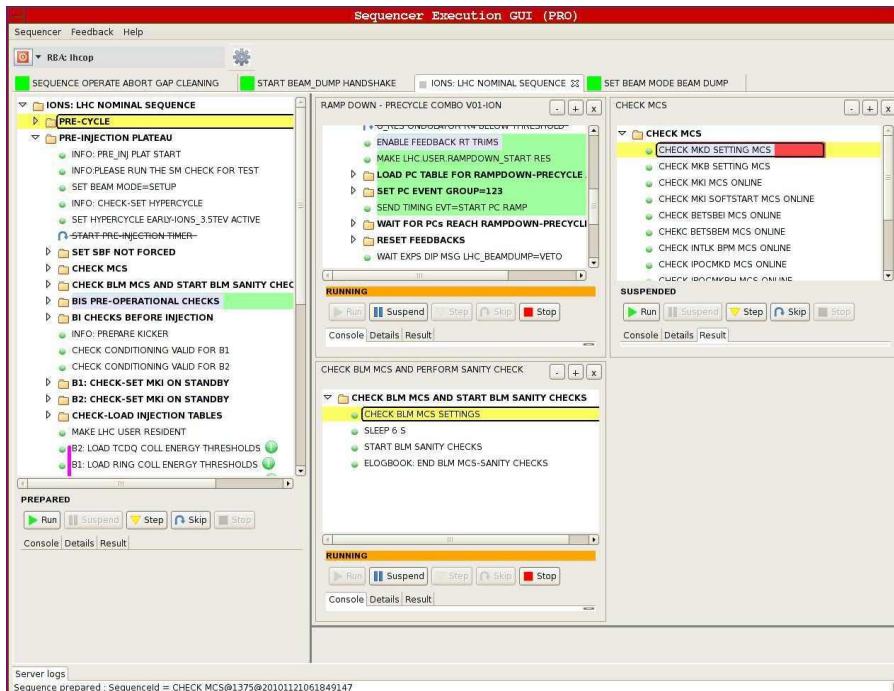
Sequencer Execution GUI (PRO)

Sequencer Feedback Help

RBA: lhcop

SEQUENCE OPERATE ABORT GAP CLEANING
START BEAM_DUMP HANDSHAKE
IONS: LHC NOMINAL SEQUENCE
SET BEAM MODE BEAM DUMP

IONS: LHC NOMINAL SEQUENCE
PRE-CYCLE
PRE-INJECTION PLATEAU
INFO: PRE_INJ PLAT START
INFO:PLEASE RUN THE SM CHECK FOR TEST
SET BEAM MODE=SETUP
INFO: CHECK-SET HYPERCYCLE
SET HYPERCYCLE EARLY-IONS_3.5TEV ACTIVE
START PRE-INJECTION TIMER
SET SBF NOT FORCED
CHECK MCS
CHECK BLM MCS AND START BLM SANITY CHEC
BIS PRE-OPERATIONAL CHECKS
BI CHECKS BEFORE INJECTION
INFO: PREPARE KICKER
CHECK CONDITIONING VALID FOR B1
CHECK CONDITIONING VALID FOR B2
B1: CHECK-SET MKI ON STANDBY
B2: CHECK-SET MKI ON STANDBY
CHECK-LOAD INJECTION TABLES
MAKE LHC USER RESIDENT
B2: LOAD TCDQ COLL ENERGY THRESHOLDS
B1: LOAD RING COLL ENERGY THRESHOLDS

PREPARED
Run Suspend Step Skip Stop
Console Details Result

RAMP DOWN - PRECYCLE COMBO V01-ION
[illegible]
ENABLE FEEDBACK RT TRIMS
MAKE LHC.USER.RAMPDOWN_START RES
LOAD PC TABLE FOR RAMPDOWN-PRECYCLE
SET PC EVENT GROUP=123
SEND TIMING EVT=START PC RAMP
WAIT FOR PCs REACH RAMPDOWN-PRECYCLI
RESET FEEDBACKS
WAIT EXPS DIP MSG LHC_BEAMDUMP=VETO
RUNNING
Run Suspend Step Skip Stop
Console Details Result

CHECK MCS
CHECK MCS
CHECK MKD SETTING MCS
CHECK MKB SETTING MCS
CHECK MKI MCS ONLINE
CHECK MKI SOFTSTART MCS ONLINE
CHECK BETSBEI MCS ONLINE
CHEKC BETSBEM MCS ONLINE
CHECK INTLK BPM MCS ONLINE
CHECK IPOCMKD MCS ONLINE
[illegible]
SUSPENDED
Run Suspend Step Skip Stop
Console Details Result

CHECK BLM MCS AND PERFORM SANITY CHECK
CHECK BLM MCS AND START BLM SANITY CHECKS
CHECK BLM MCS SETTINGS
SLEEP 6 S
START BLM SANITY CHECKS
ELOGBOOK: END BLM MCS-SANITY CHECKS
RUNNING
Run Suspend Step Skip Stop
Console Details Result

Server logs
Sequence prepared : SequenceId = CHECK MCS@1375@20101121061849147